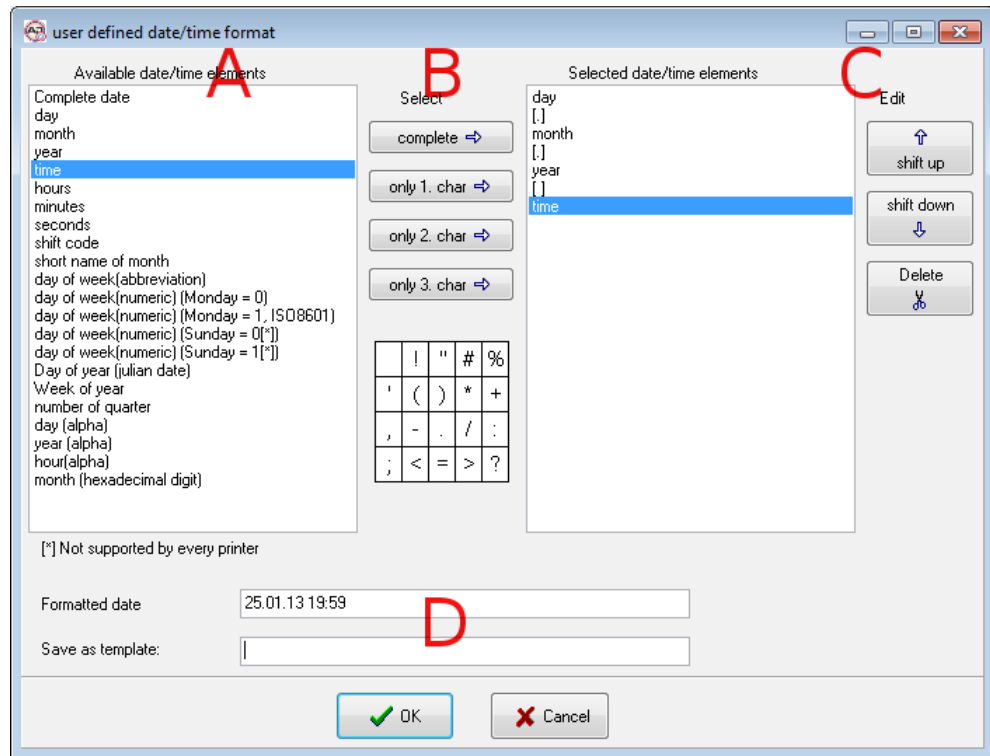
user defined date/time format

Available date/time elements

A

Complete date
day
month
year
time
hours
minutes
seconds
shift code
short name of month
day of week(abbreviation)
day of week(numeric) (Monday = 0)
day of week(numeric) (Monday = 1, ISO8601)
day of week(numeric) (Sunday = 0[*])
day of week(numeric) (Sunday = 1[*])
Day of year (julian date)
Week of year
number of quarter
day (alpha)
year (alpha)
hour(alpha)
month (hexadecimal digit)

B

Select

complete ⇨

only 1. char ⇨

only 2. char ⇨

only 3. char ⇨

|   | ! | " | # | % |
|---|---|---|---|---|
| ' | ( | ) | * | + |
| , | - | . | / | : |
| ; | < | = | > | ? |

Selected date/time elements

day
[.]
month
[.]
year
[ ]
time

C

Edit

⇧ shift up

shift down ⇩

Delete

[*] Not supported by every printer

Formatted date 25.01.13 19:59

D

Save as template:

OK

Cancel